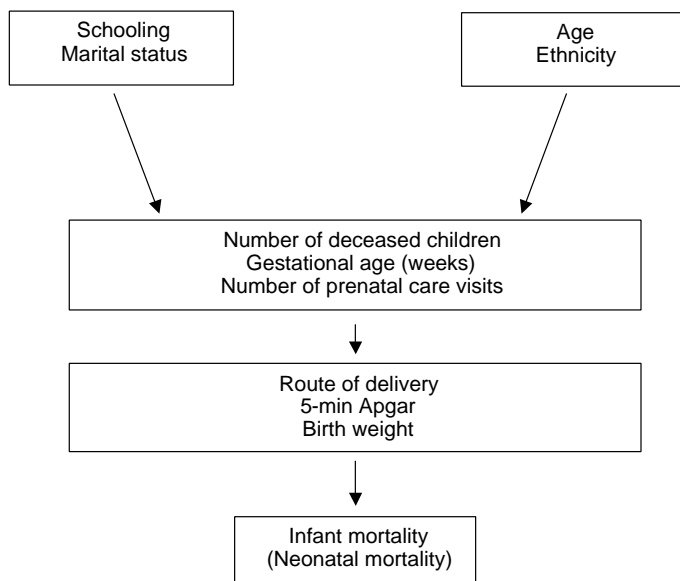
Schooling
Marital status

Age
Ethnicity

Number of deceased children
Gestational age (weeks)
Number of prenatal care visits

Route of delivery
5-min Apgar
Birth weight

Infant mortality
(Neonatal mortality)